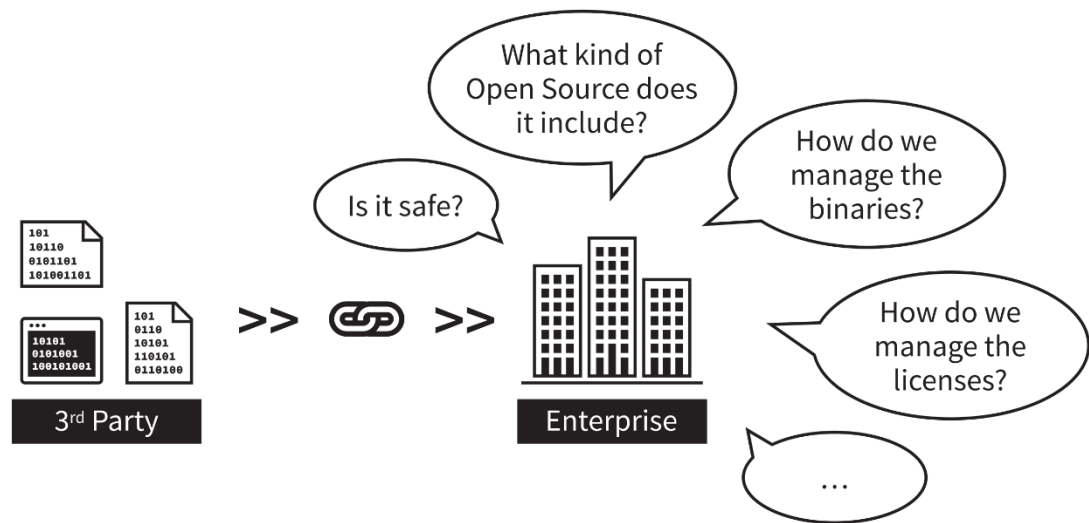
What kind of Open Source does it include?

How do we manage the binaries?

Is it safe?

101
10110
0101101
101001101

10101
0101001
100101001

101
0110
10101
110101
0110100

>> >>

3rd Party

Enterprise

How do we manage the licenses?

...